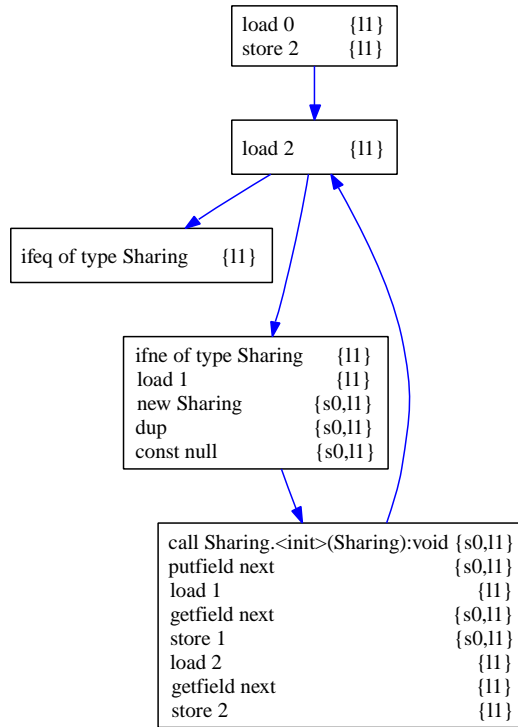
load 0 {l1}
store 2 {l1}

load 2 {l1}

ifeq of type Sharing {l1}

ifne of type Sharing {l1}
load 1 {l1}
new Sharing {s0,l1}
dup {s0,l1}
const null {s0,l1}

call Sharing.<init>(Sharing):void {s0,l1}
putfield next {s0,l1}
load 1 {l1}
getfield next {s0,l1}
store 1 {s0,l1}
load 2 {l1}
getfield next {l1}
store 2 {l1}